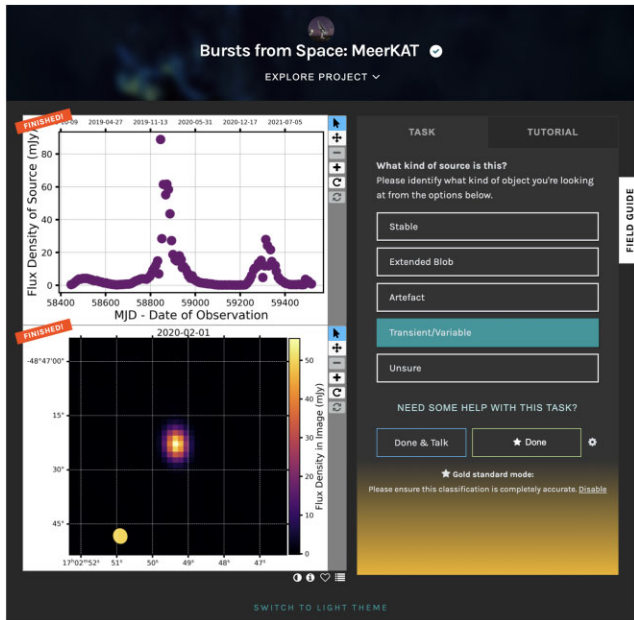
Bursts from Space: MeerKAT

EXPLORE PROJECT

FINISHED!

-09 2019-04-27 2019-11-13 2020-05-31 2020-12-17 2021-07-05

Flux Density of Source (mJy)

80
60
40
20
0

58400 58600 58800 59000 59200 59400

MJD - Date of Observation

FINISHED!

2020-02-01

-48°47'00"

15"

30"

45"

17^h02^m52^s 51^s 50^s 49^s 48^s 47^s

Flux Density in Image (mJy)

50
40
30
20
10
0

TASK

TUTORIAL

What kind of source is this?

Please identify what kind of object you're looking at from the options below.

Stable

Extended Blob

Artefact

Transient/Variable

Unsure

NEED SOME HELP WITH THIS TASK?

Done & Talk

Done

Gold standard mode:

Please ensure this classification is completely accurate. Disable

FIELD GUIDE

SWITCH TO LIGHT THEME